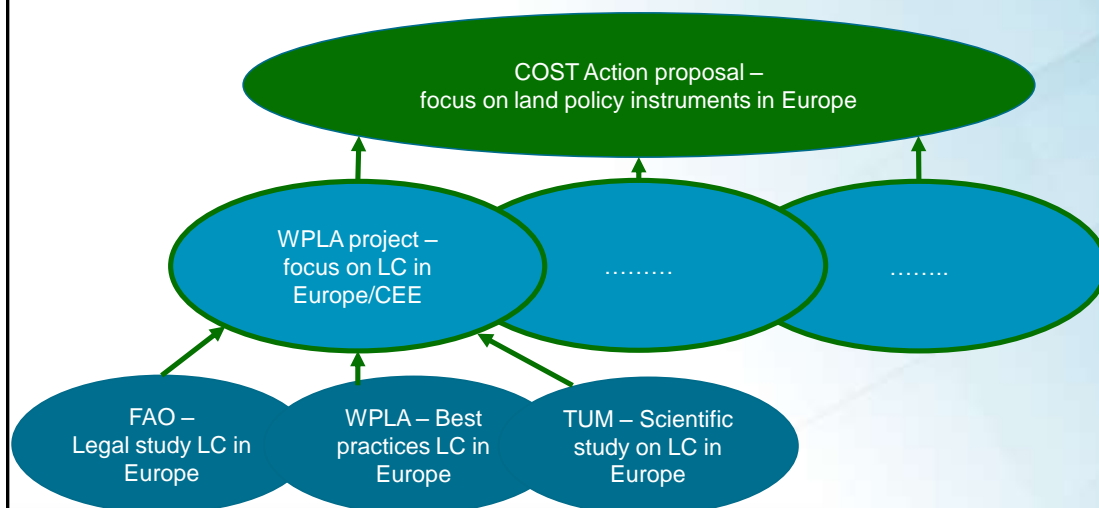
COST Action proposal –
focus on land policy instruments in Europe

WPLA project –
focus on LC in
Europe/CEE

………

……..

FAO –
Legal study LC in
Europe

WPLA – Best
practices LC in
Europe

TUM – Scientific
study on LC in
Europe